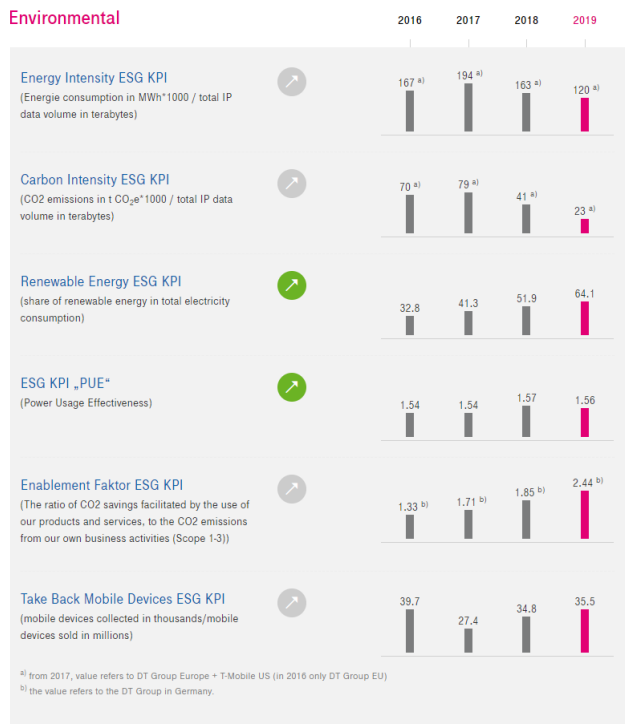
Environmental

2016 2017 2018 2019

Energy Intensity ESG KPI
(Energie consumption in MWh*1000 / total IP data volume in terabytes)

167 a) 194 a) 163 a) 120 a)

Carbon Intensity ESG KPI
(CO2 emissions in t $CO_2e$*1000 / total IP data volume in terabytes)

70 a) 79 a) 41 a) 23 a)

Renewable Energy ESG KPI
(share of renewable energy in total electricity consumption)

32.8 41.3 51.9 64.1

ESG KPI „PUE“
(Power Usage Effectiveness)

1.54 1.54 1.57 1.56

Enablement Faktor ESG KPI
(The ratio of CO2 savings facilitated by the use of our products and services, to the CO2 emissions from our own business activities (Scope 1-3))

1.33 b) 1.71 b) 1.85 b) 2.44 b)

Take Back Mobile Devices ESG KPI
(mobile devices collected in thousands/mobile devices sold in millions)

39.7 27.4 34.8 35.5

a) from 2017, value refers to DT Group Europe + T-Mobile US (in 2016 only DT Group EU)
b) the value refers to the DT Group in Germany.